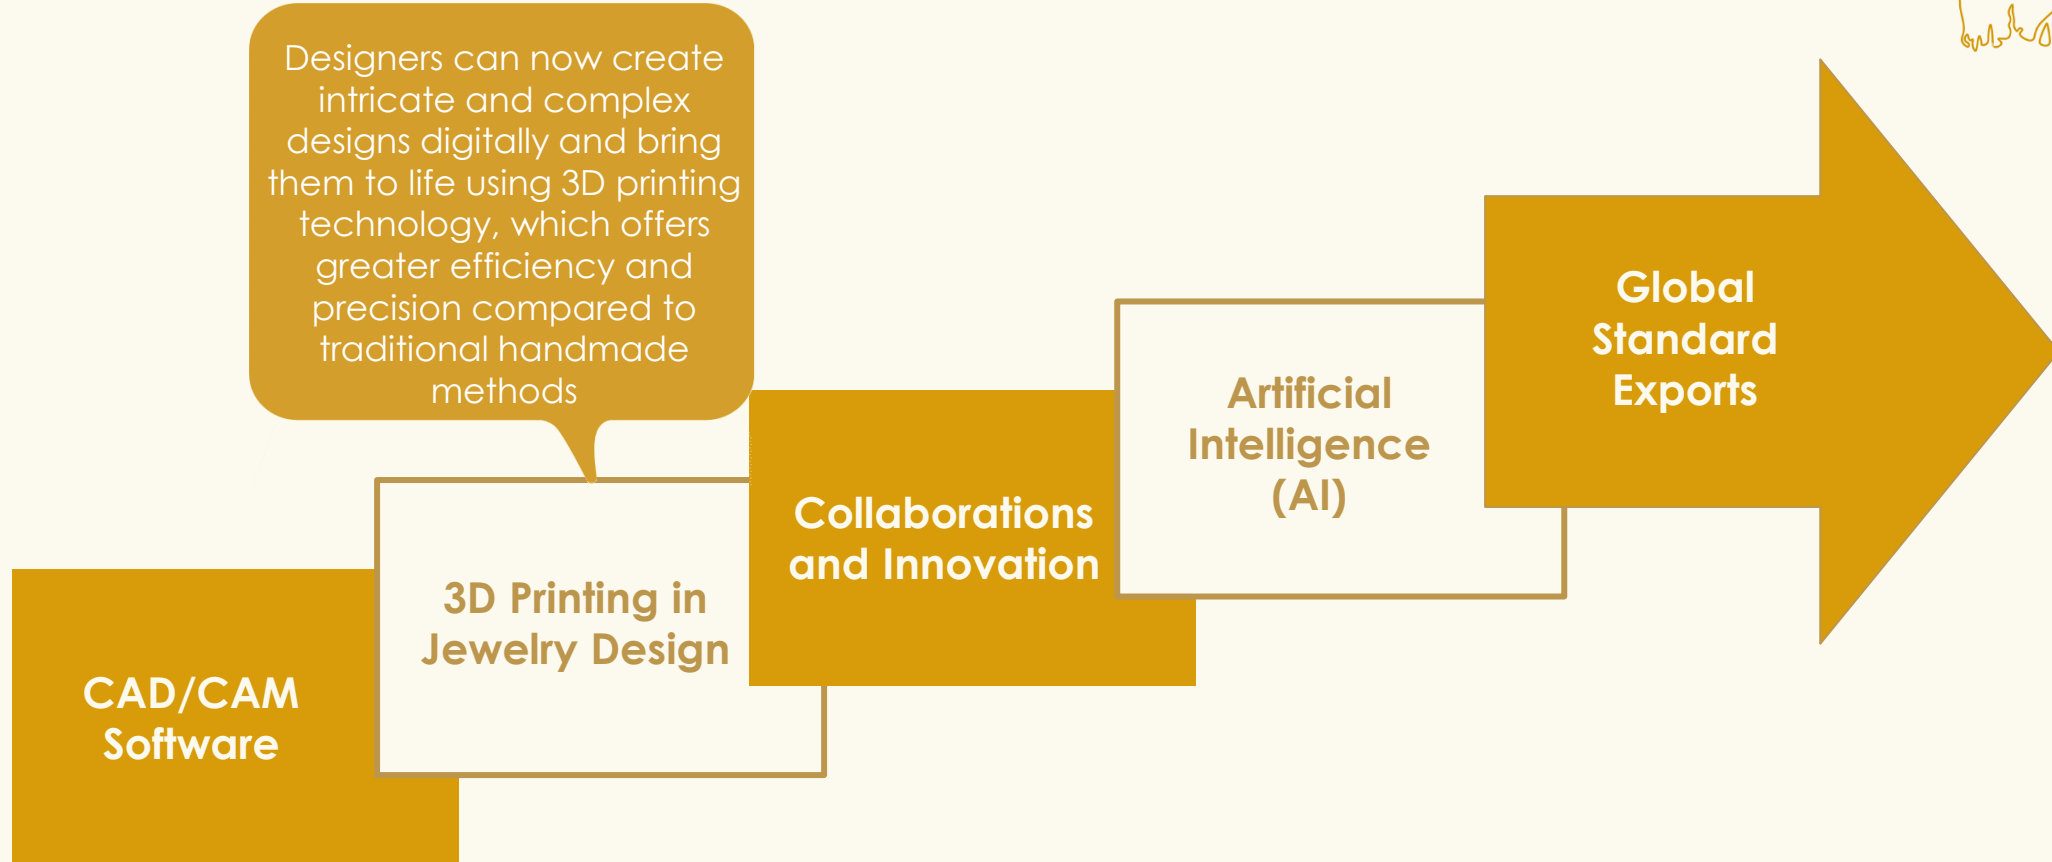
Designers can now create intricate and complex designs digitally and bring them to life using 3D printing technology, which offers greater efficiency and precision compared to traditional handmade methods

CAD/CAM Software

3D Printing in Jewelry Design

Collaborations and Innovation

Artificial Intelligence (AI)

Global Standard Exports